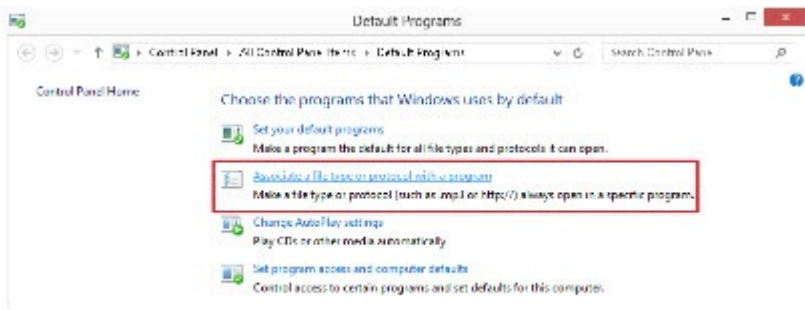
Default Programs

Control Panel › All Control Panel Items › Default Programs

Search Control Panel

Control Panel Home

Choose the programs that Windows uses by default

Set your default programs
Make a program the default for all file types and protocols it can open.

Associate a file type or protocol with a program
Make a file type or protocol (such as .mp3 or http://) always open in a specific program.

Change AutoPlay settings
Play CDs or other media automatically

Set program access and computer defaults
Control access to certain programs and set defaults for this computer.